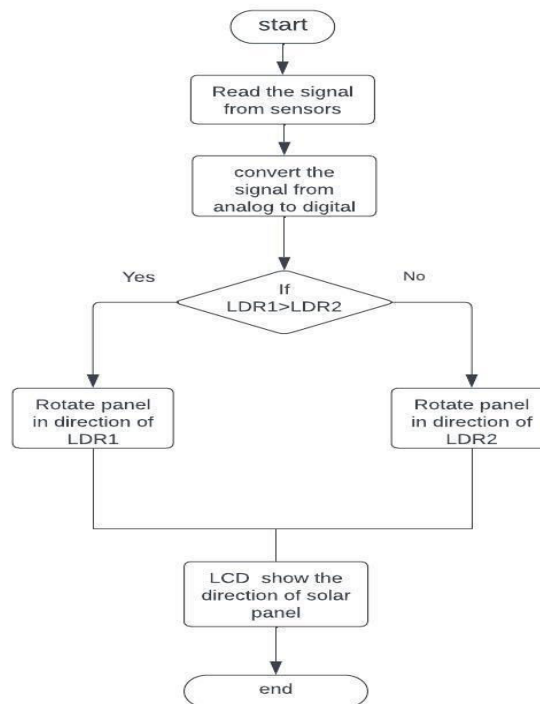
start

Read the signal from sensors

convert the signal from analog to digital

Yes

If LDR1>LDR2

No

Rotate panel in direction of LDR1

Rotate panel in direction of LDR2

LCD show the direction of solar panel

end